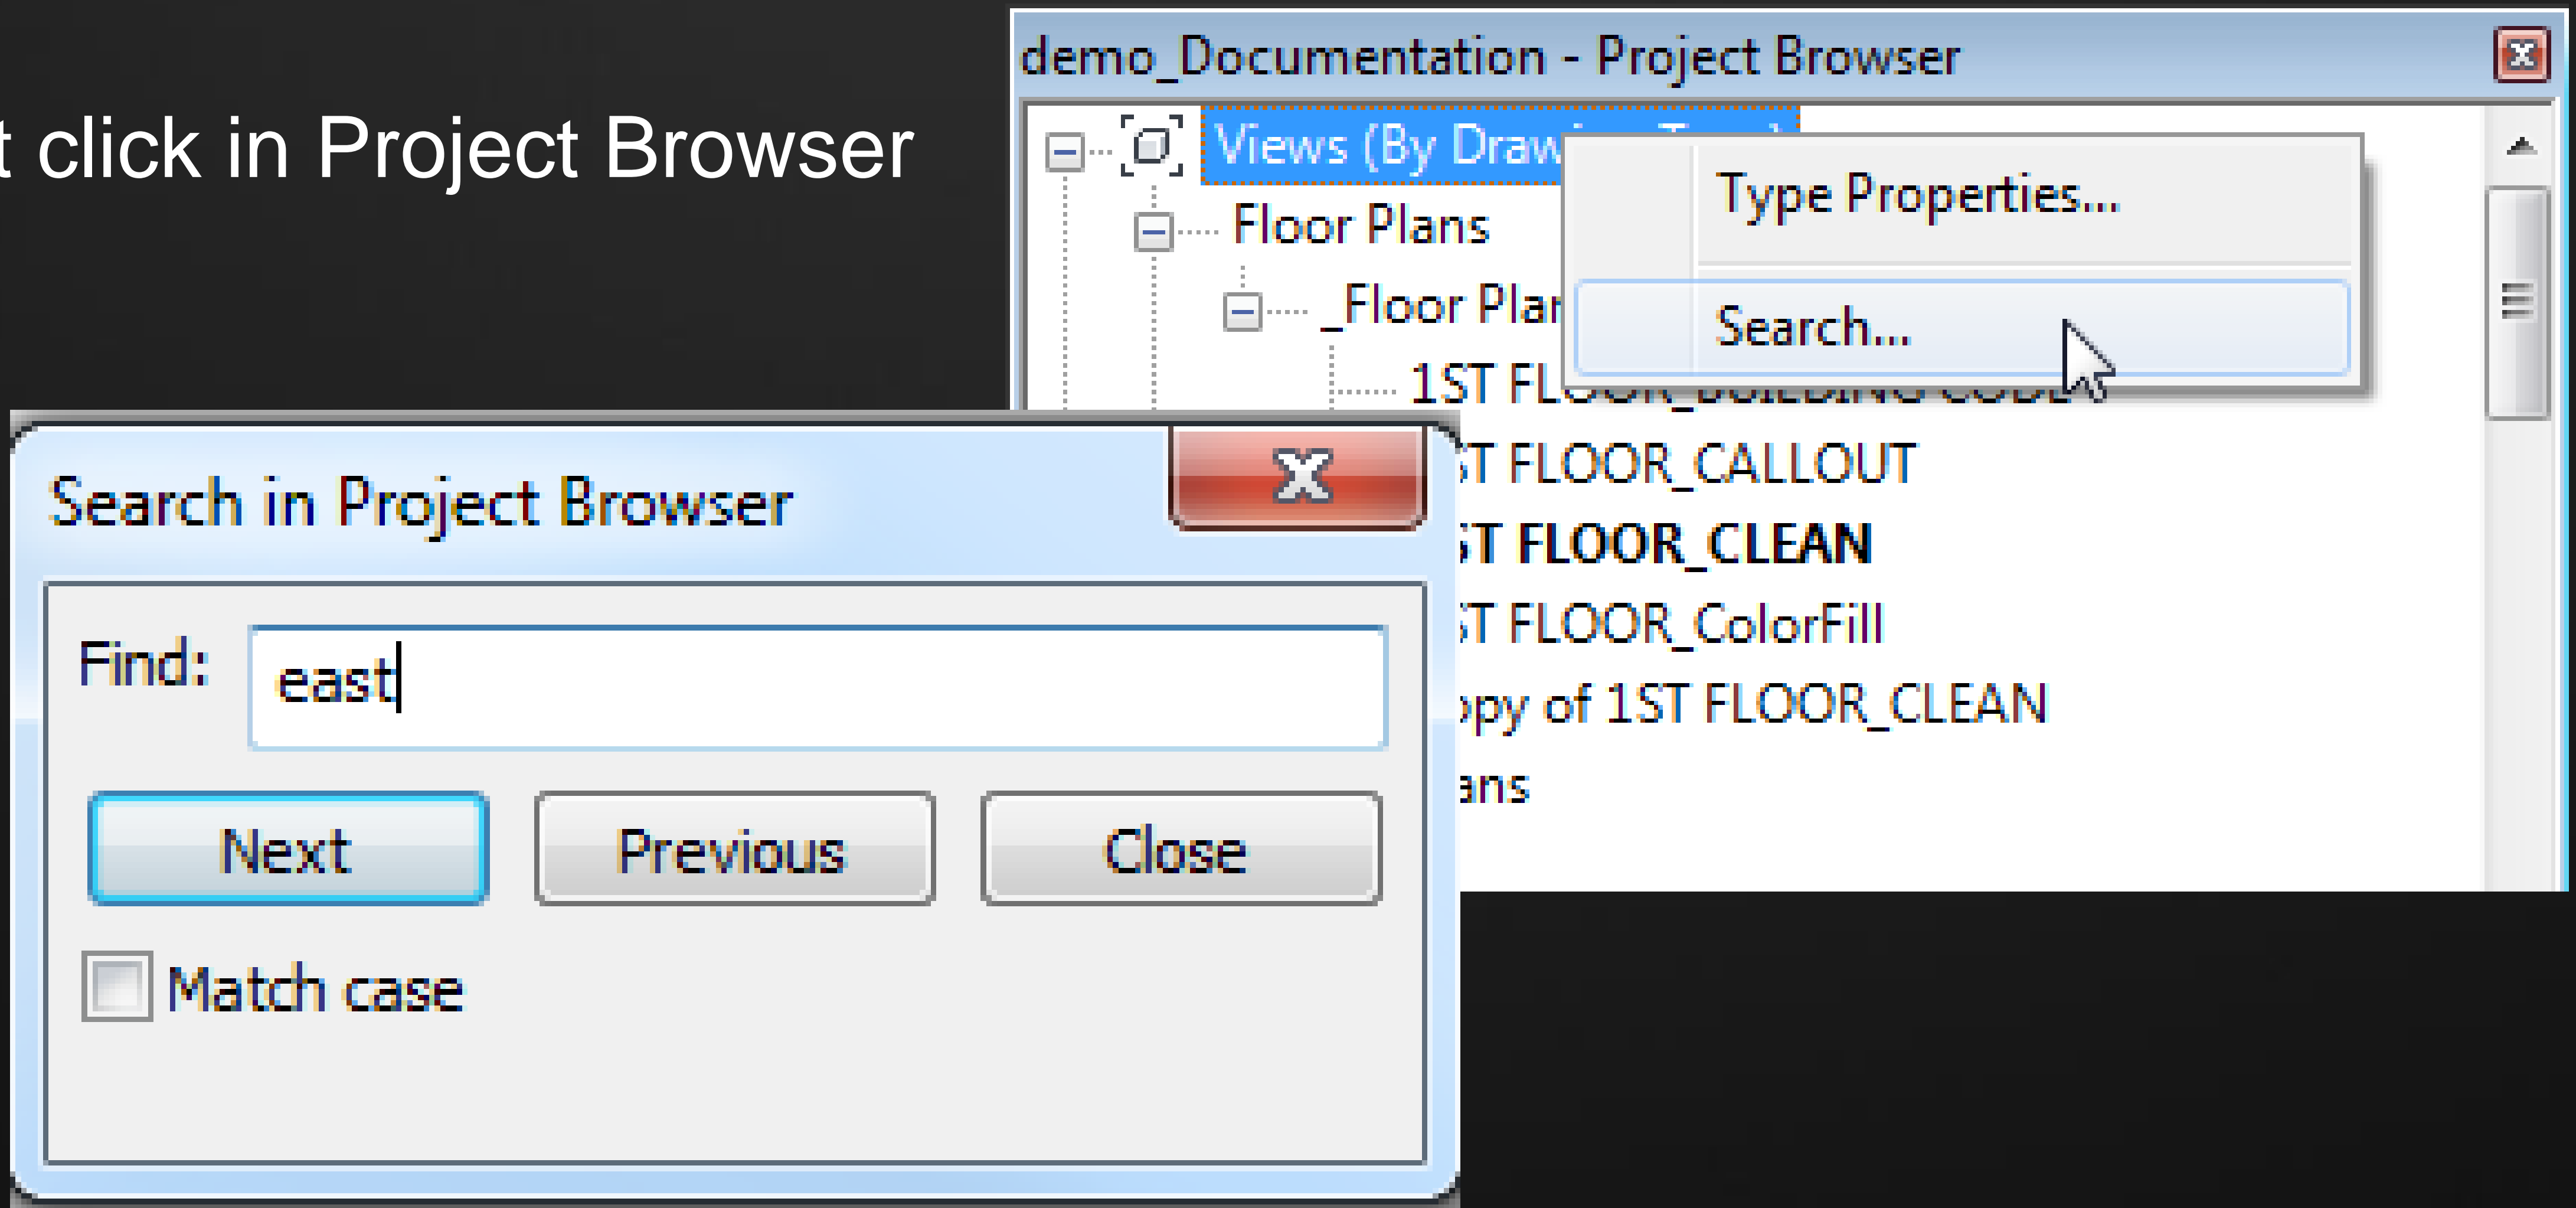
t click in Project Browser

demo_Documentation - Project Browser

Views (By Draw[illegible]

Floor Plans

_Floor Plar

1ST FL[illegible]

Type Properties...

Search...

Search in Project Browser

Find: east

Next Previous Close

Match case

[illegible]T FLOOR_CALLOUT

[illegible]T FLOOR_CLEAN

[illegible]T FLOOR_ColorFill

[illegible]py of 1ST FLOOR_CLEAN

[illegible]ans